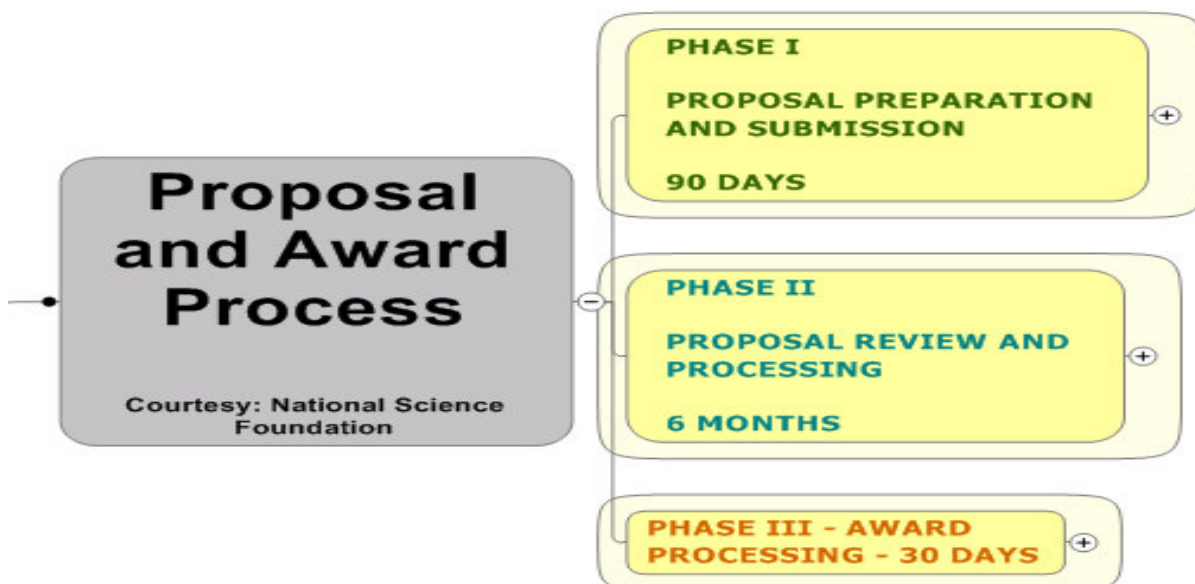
Proposal and Award Process

Courtesy: National Science Foundation

PHASE I

PROPOSAL PREPARATION AND SUBMISSION

90 DAYS

PHASE II

PROPOSAL REVIEW AND PROCESSING

6 MONTHS

PHASE III - AWARD PROCESSING - 30 DAYS